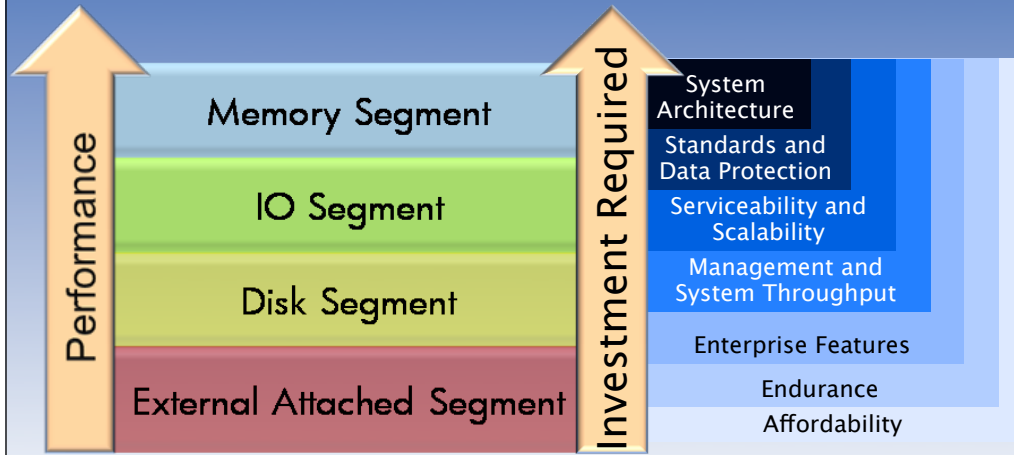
Performance

Memory Segment

IO Segment

Disk Segment

External Attached Segment

Investment Required

System Architecture

Standards and Data Protection

Serviceability and Scalability

Management and System Throughput

Enterprise Features

Endurance

Affordability